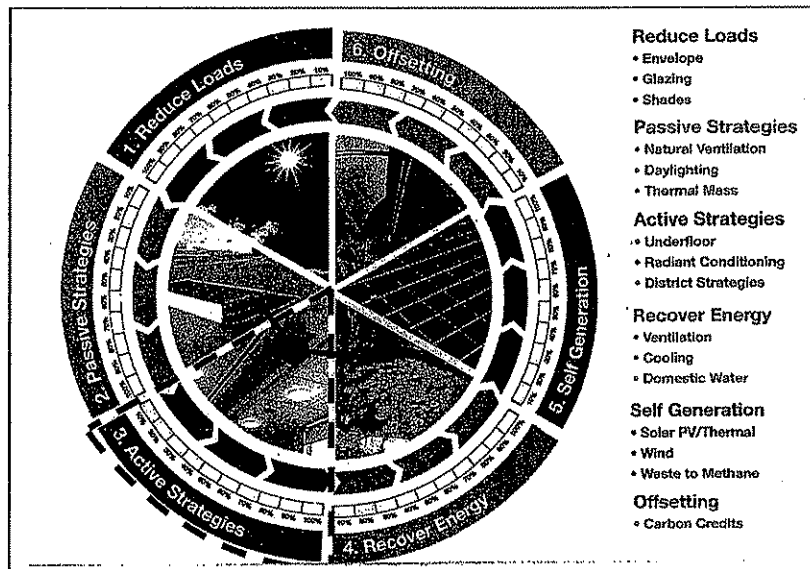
1. Reduce Loads

6. Offsetting

5. Self Generation

4. Recover Energy

3. Active Strategies

2. Passive Strategies

Reduce Loads
• Envelope
• Glazing
• Shades

Passive Strategies
• Natural Ventilation
• Daylighting
• Thermal Mass

Active Strategies
• Underfloor
• Radiant Conditioning
• District Strategies

Recover Energy
• Ventilation
• Cooling
• Domestic Water

Self Generation
• Solar PV/Thermal
• Wind
• Waste to Methane

Offsetting
• Carbon Credits